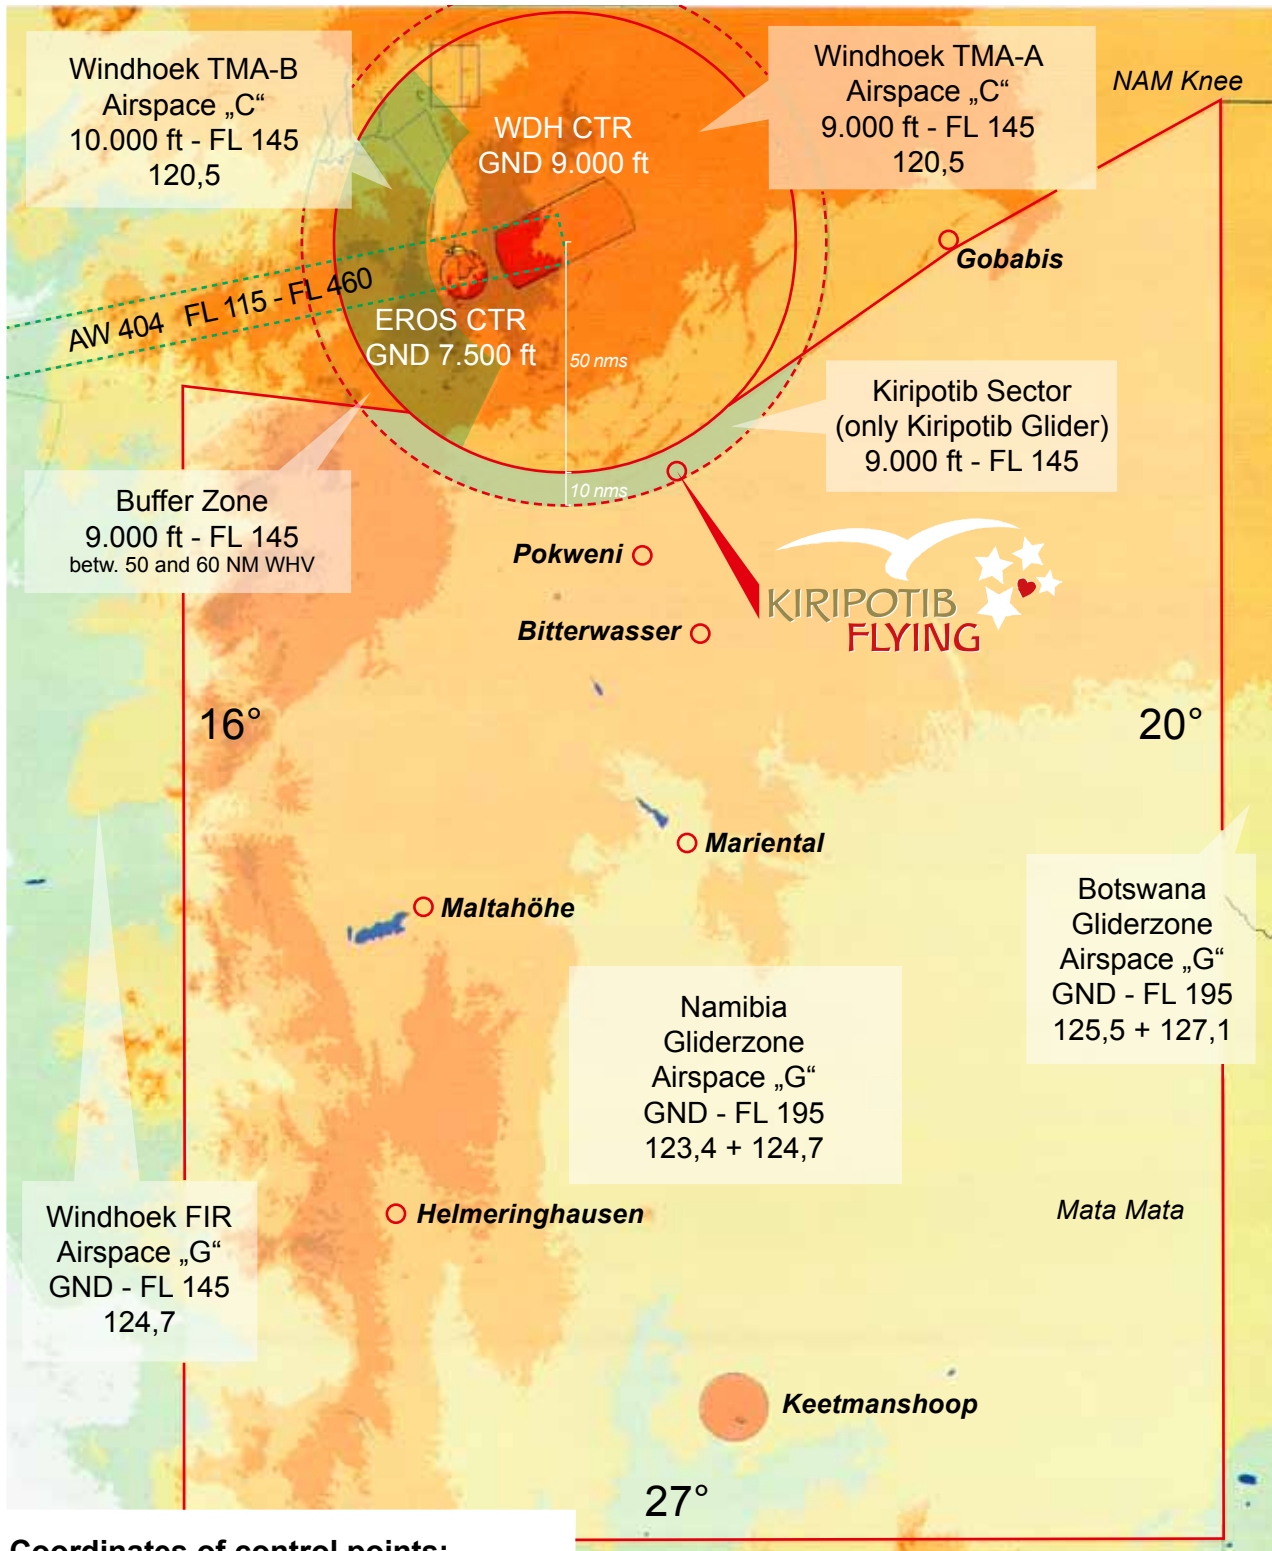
Windhoek TMA-B
Airspace „C“
10.000 ft - FL 145
120,5

WDH CTR
GND 9.000 ft

Windhoek TMA-A
Airspace „C“
9.000 ft - FL 145
120,5

NAM Knee

Gobabis

AW 404 FL 115 - FL 460

EROS CTR
GND 7.500 ft

50 nms

Kiripotib Sector
(only Kiripotib Glider)
9.000 ft - FL 145

10 nms

Buffer Zone
9.000 ft - FL 145
betw. 50 and 60 NM WHV

Pokweni

Bitterwasser

KIRIPOTIB
FLYING

16°

20°

Mariental

Maltahöhe

Botswana
Gliderzone
Airspace „G“
GND - FL 195
125,5 + 127,1

Namibia
Gliderzone
Airspace „G“
GND - FL 195
123,4 + 124,7

Windhoek FIR
Airspace „G“
GND - FL 145
124,7

Helmeringhausen

Mata Mata

Keetmanshoop

27°

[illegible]